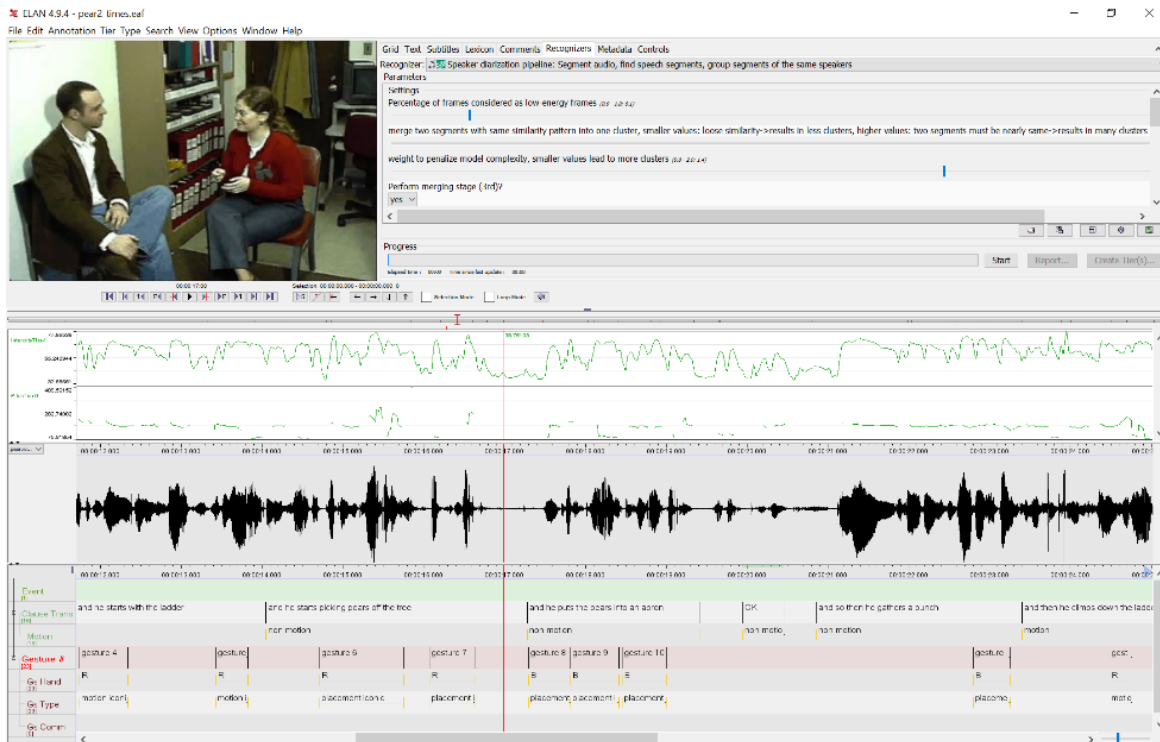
ELAN 4.9.4 - pear2 times.eaf
File Edit Annotation Tier Type Search View Options Window Help

Grid Text Subtitles Lexicon Comments Recognizers Metadata Controls
Recognizer: Speaker diarization pipeline: Segment audio, find speech segments, group segments of the same speakers
Parameters
Settings
Percentage of frames considered as low energy frames
merge two segments with same similarity pattern into one cluster, smaller values: loose similarity->results in less clusters, higher values: two segments must be nearly same->results in many clusters
weight to penalize model complexity, smaller values lead to more clusters
Perform merging stage (4rd)?
yes
Progress
Start Report... Create Tier(s)...

00:00:17.000 Selection: 00:00:00.000 - 00:00:00.000 0
Selection Mode Loop Mode

Event
Clause Trans
Motion
Gesture
Gc Hand
Gc Type
Gc Comm

and he starts with the ladder
and he starts picking pears off the tree
and he puts the pears into an apron
OK
and so then he gathers a bunch
and then he climbs down the ladder
non motion
non motion
non motio
non motion
motion
gesture 4
gesture
gesture 6
gesture 7
gesture 8
gesture 9
gesture 10
gesture
gest
R
R
R
R
B
B
B
B
R
motion iconi
motion i
placement iconic
placement i
placement
placement
placement
placeme
motio